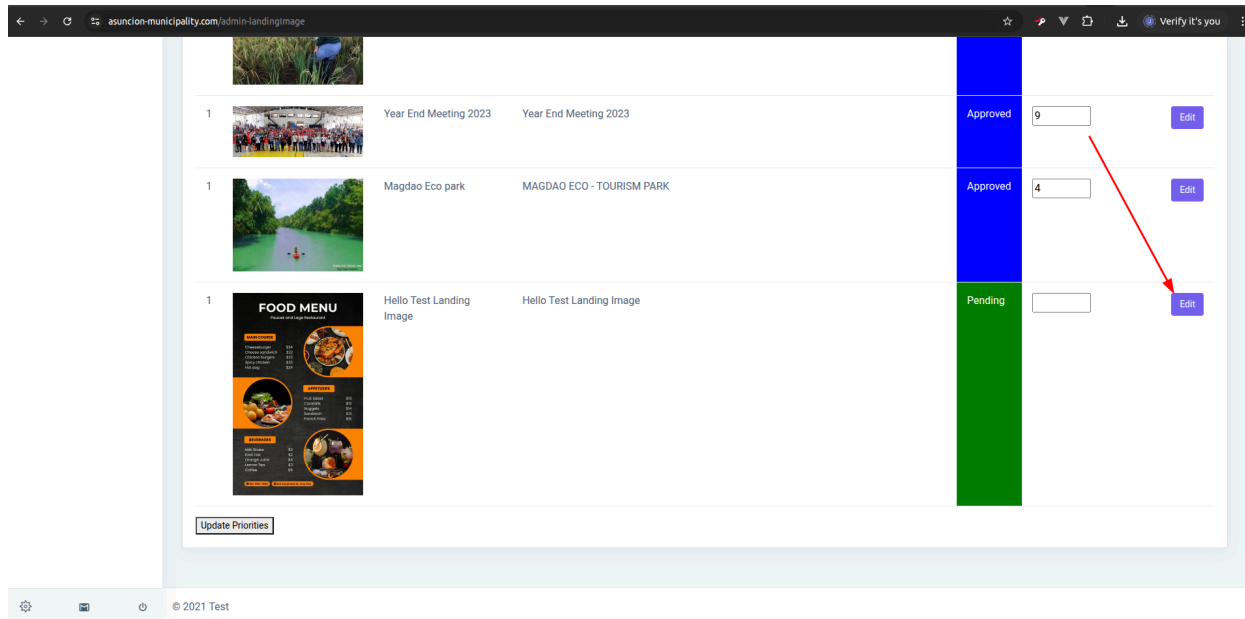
asuncion-municipality.com/admin-landingImage

Verify it's you

| | | | | | | |
|---|---|---|---|---|---|---|
| 1 | | Year End Meeting 2023 | Year End Meeting 2023 | Approved | 9 | Edit |
| 1 | | Magdao Eco park | MAGDAO ECO - TOURISM PARK | Approved | 4 | Edit |
| 1 | FOOD MENU | Hello Test Landing Image | Hello Test Landing Image | Pending | | Edit |

Update Priorities

© 2021 Test